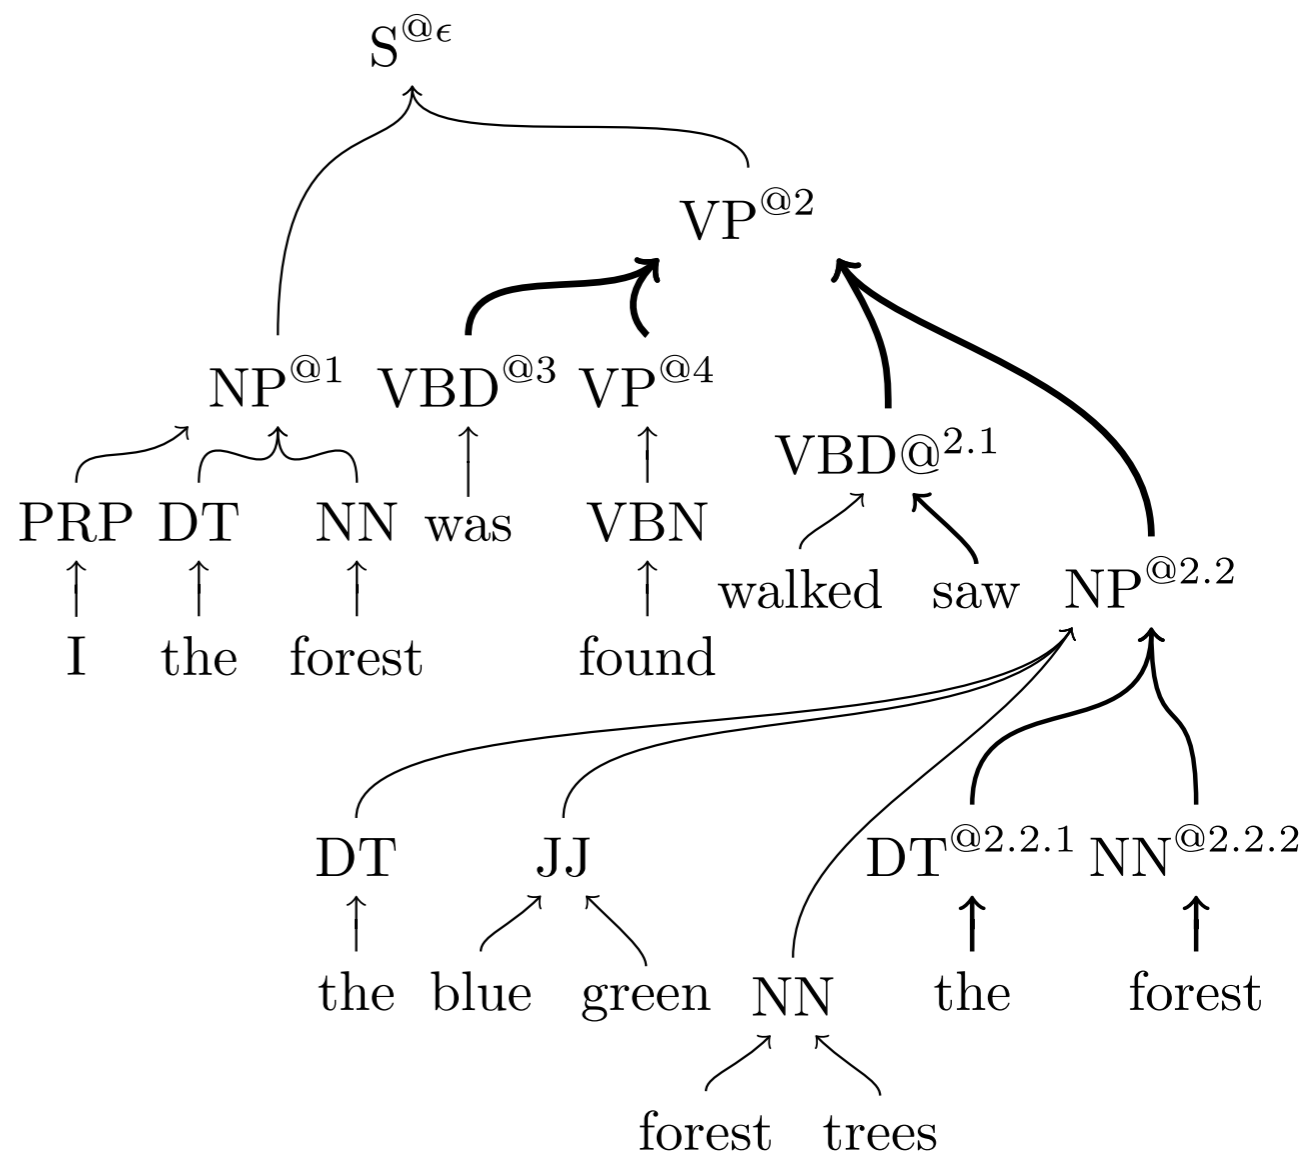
$S^{@\epsilon}$

$VP^{@2}$

$NP^{@1}$ $VBD^{@3}$ $VP^{@4}$

$VBD@^{2.1}$

PRP DT NN was VBN

walked saw $NP^{@2.2}$

I the forest found

DT JJ $DT^{@2.2.1}$ $NN^{@2.2.2}$

the blue green NN the forest

forest trees